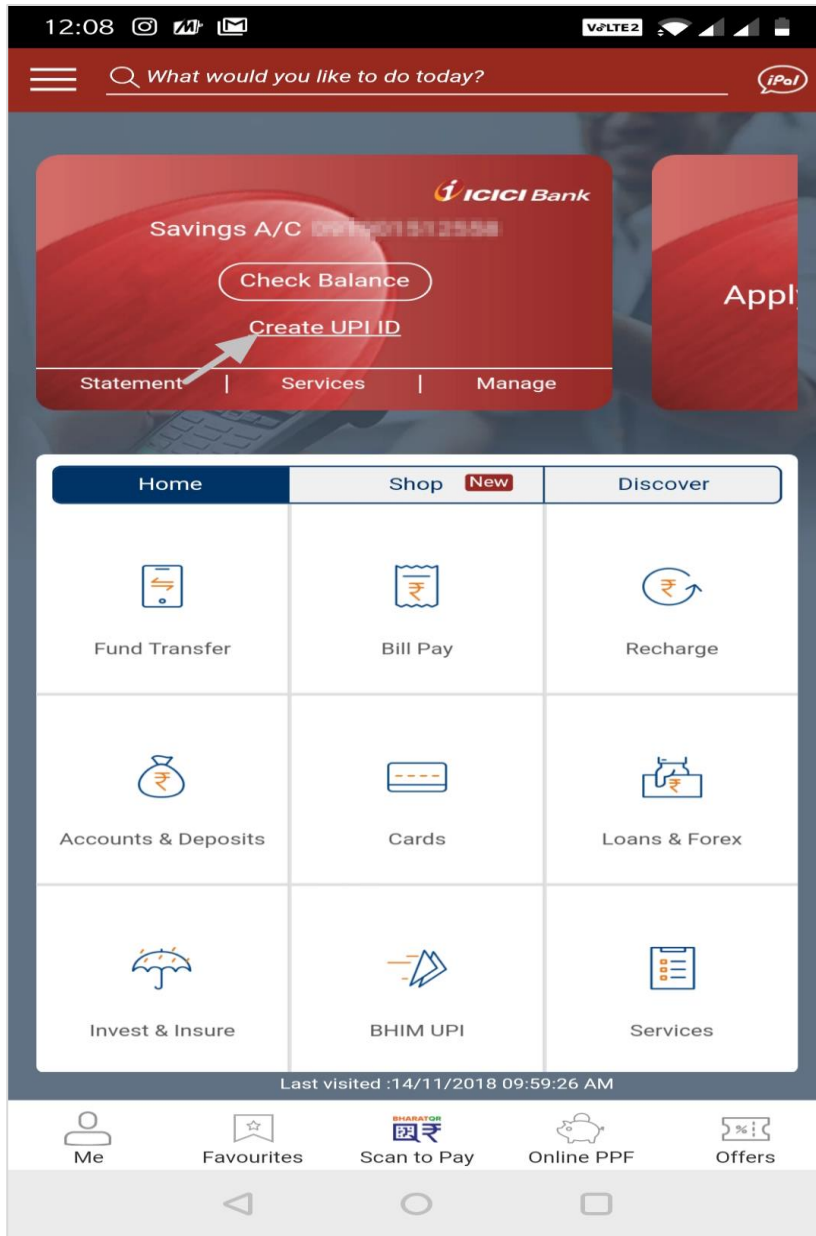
12:08

VoLTE 2

What would you like to do today?

iPal

ICICI Bank

Savings A/C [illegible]

Check Balance

Create UPI ID

Statement | Services | Manage

Apply

Home

Shop New

Discover

Fund Transfer

Bill Pay

Recharge

Accounts & Deposits

Cards

Loans & Forex

Invest & Insure

BHIM UPI

Services

Last visited :14/11/2018 09:59:26 AM

Me

Favourites

BHARAT QR

Scan to Pay

Online PPF

Offers